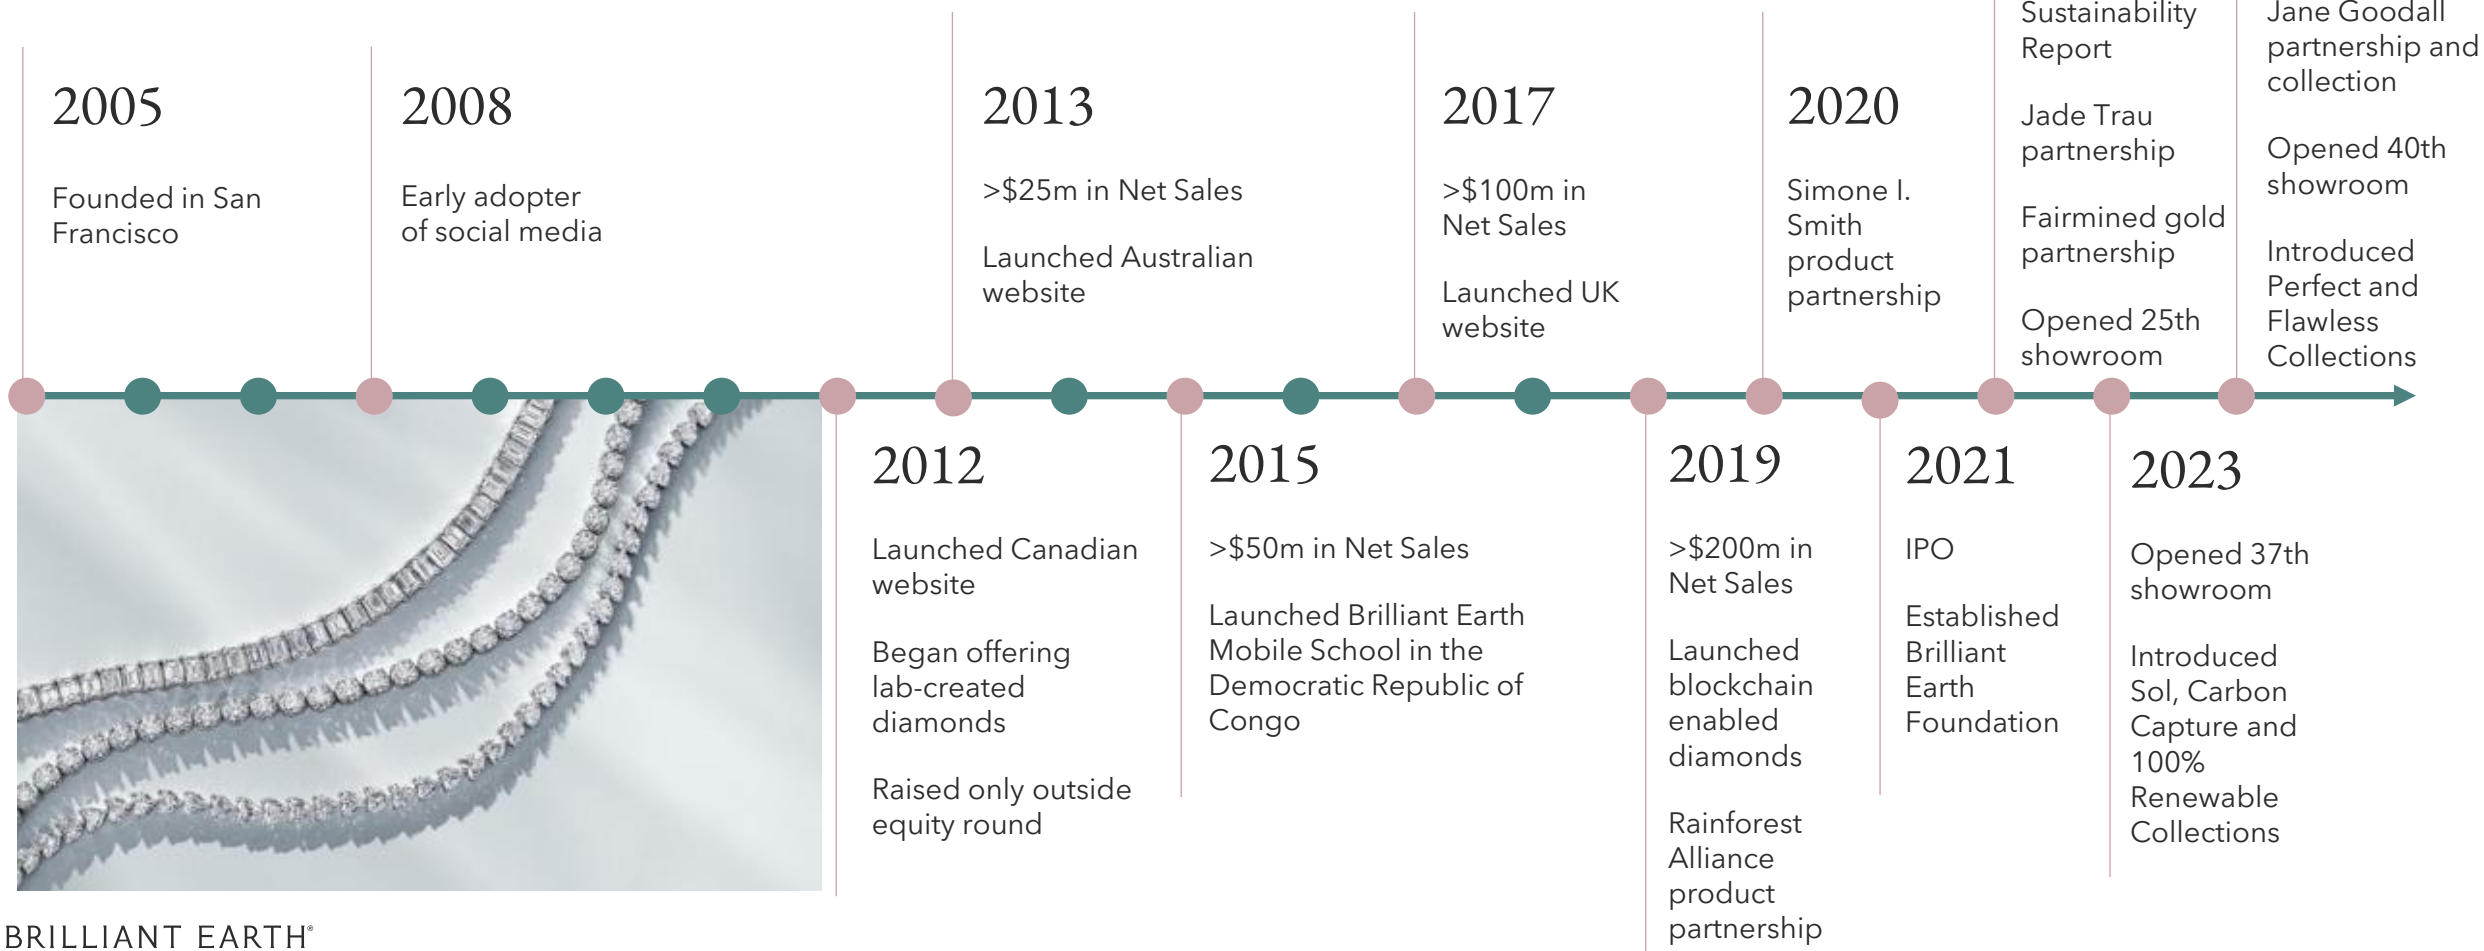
2005

Founded in San Francisco

2008

Early adopter of social media

2013

>$25m in Net Sales

Launched Australian website

2017

>$100m in Net Sales

Launched UK website

2020

Simone I. Smith product partnership

Sustainability Report

Jade Trau partnership

Fairmined gold partnership

Opened 25th showroom

Jane Goodall partnership and collection

Opened 40th showroom

Introduced Perfect and Flawless Collections

2012

Launched Canadian website

Began offering lab-created diamonds

Raised only outside equity round

2015

>$50m in Net Sales

Launched Brilliant Earth Mobile School in the Democratic Republic of Congo

2019

>$200m in Net Sales

Launched blockchain enabled diamonds

Rainforest Alliance product partnership

2021

IPO

Established Brilliant Earth Foundation

2023

Opened 37th showroom

Introduced Sol, Carbon Capture and 100% Renewable Collections

BRILLIANT EARTH®